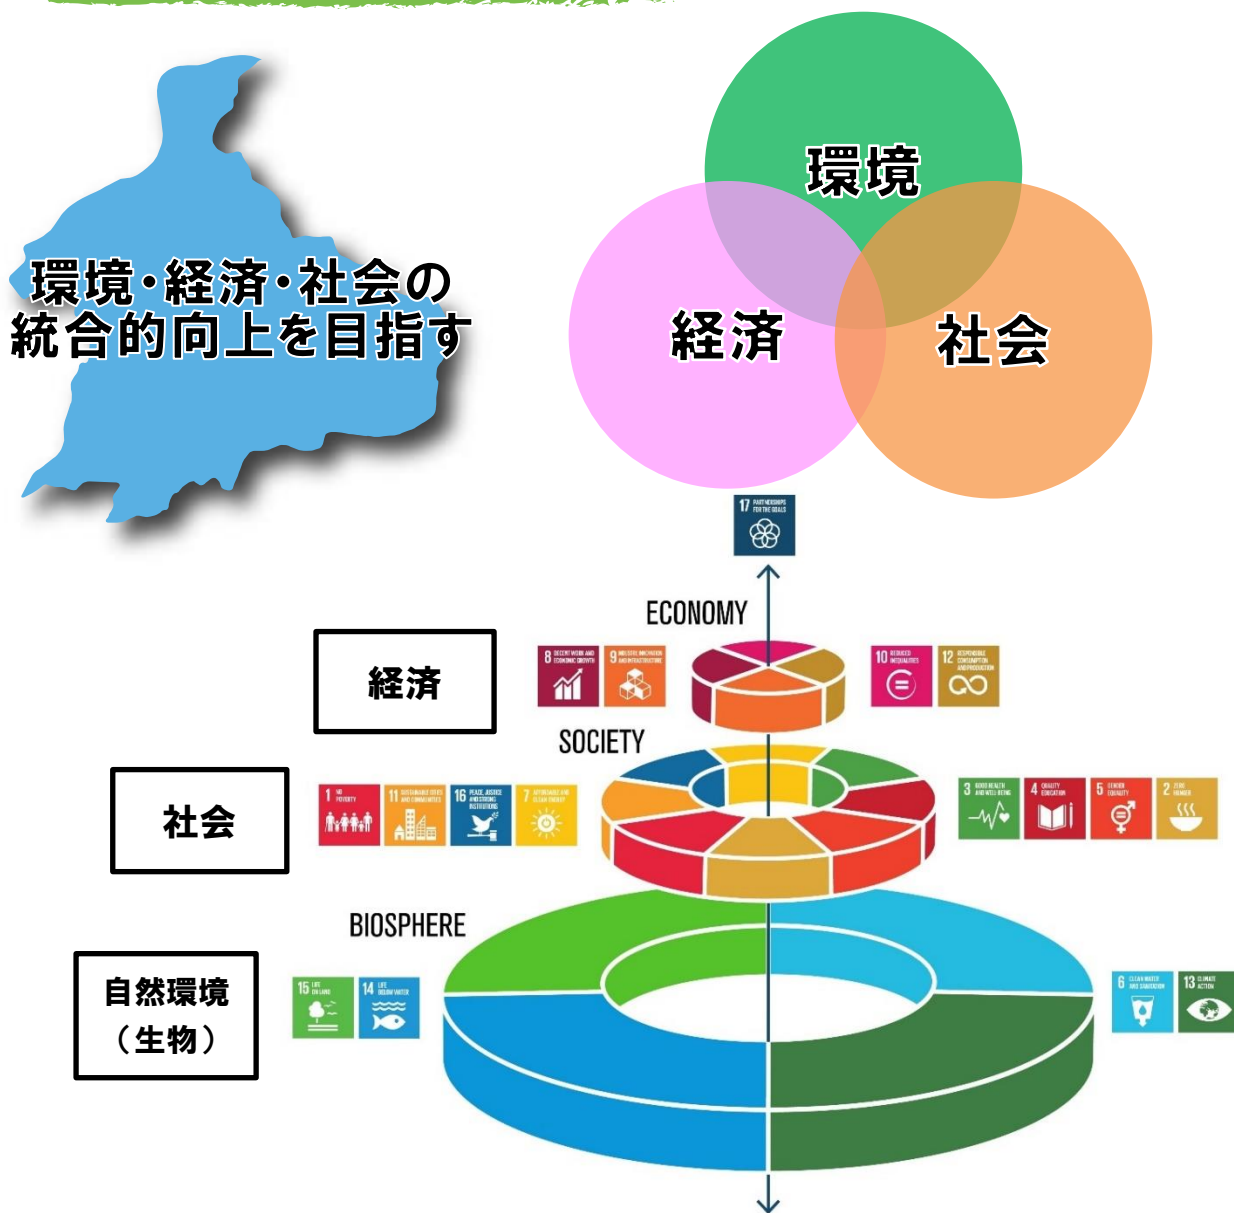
環境・経済・社会の統合的向上を目指す

環境

経済

社会

17 PARTNERSHIPS FOR THE GOALS

ECONOMY

経済

8 DECENT WORK AND ECONOMIC GROWTH

9 INDUSTRY, INNOVATION AND INFRASTRUCTURE

10 REDUCED INEQUALITIES

12 RESPONSIBLE CONSUMPTION AND PRODUCTION

SOCIETY

社会

1 NO POVERTY

11 SUSTAINABLE CITIES AND COMMUNITIES

16 PEACE, JUSTICE AND STRONG INSTITUTIONS

7 AFFORDABLE AND CLEAN ENERGY

3 GOOD HEALTH AND WELL-BEING

4 QUALITY EDUCATION

5 GENDER EQUALITY

2 ZERO HUNGER

BIOSPHERE

自然環境（生物）

15 LIFE ON LAND

14 LIFE BELOW WATER

6 CLEAN WATER AND SANITATION

13 CLIMATE ACTION